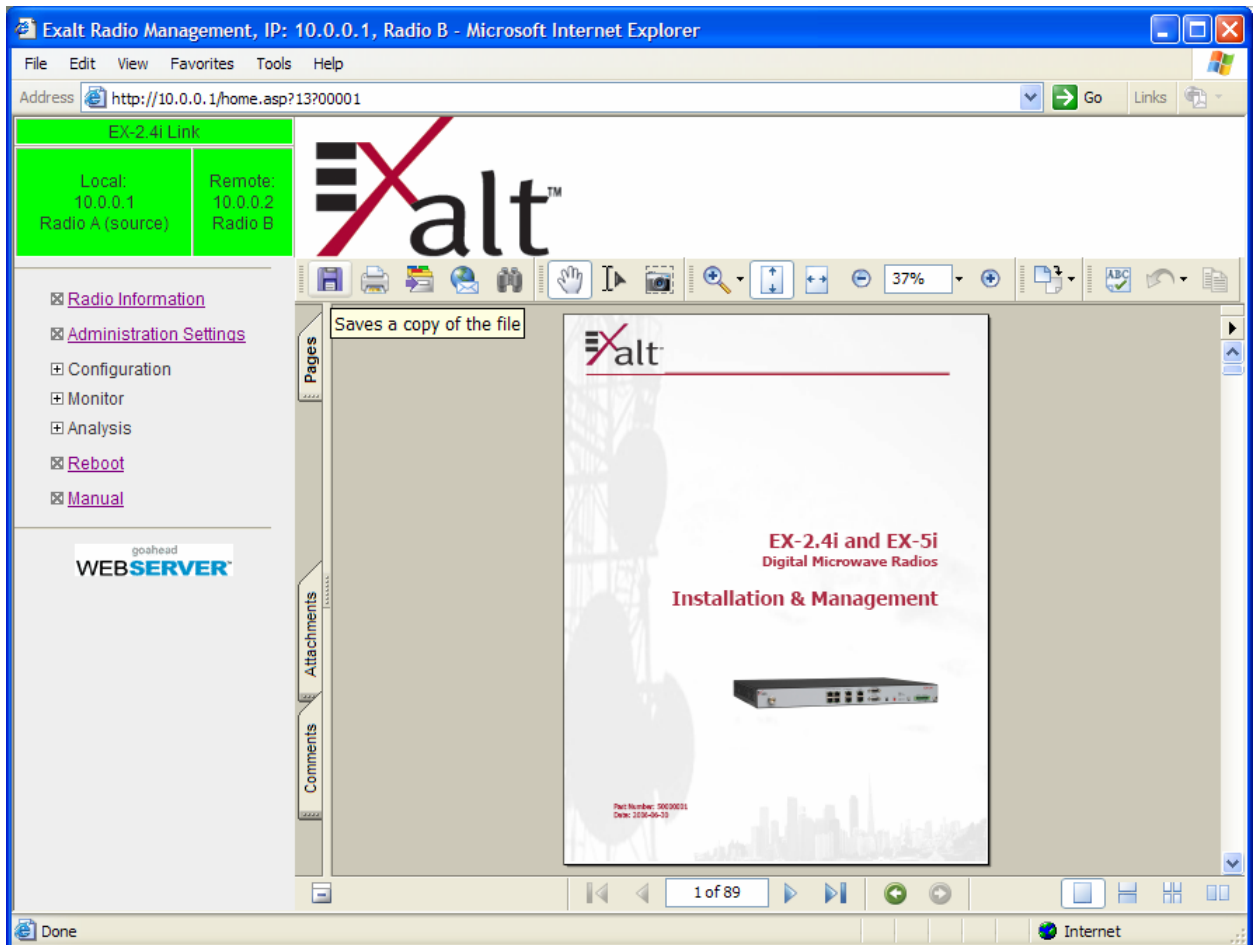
Exalt Radio Management, IP: 10.0.0.1, Radio B - Microsoft Internet Explorer

File Edit View Favorites Tools Help

Address http://10.0.0.1/home.asp?13?00001 Go Links

EX-2.4i Link

Local:
10.0.0.1
Radio A (source)

Remote:
10.0.0.2
Radio B

Exalt™

37%

Saves a copy of the file

Radio Information
Administration Settings
Configuration
Monitor
Analysis
Reboot
Manual

goahead
WEBSERVER

Pages

Attachments

Comments

Exalt

EX-2.4i and EX-5i
Digital Microwave Radios

Installation & Management

Part Number: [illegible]
Date: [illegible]

1 of 89

Done

Internet